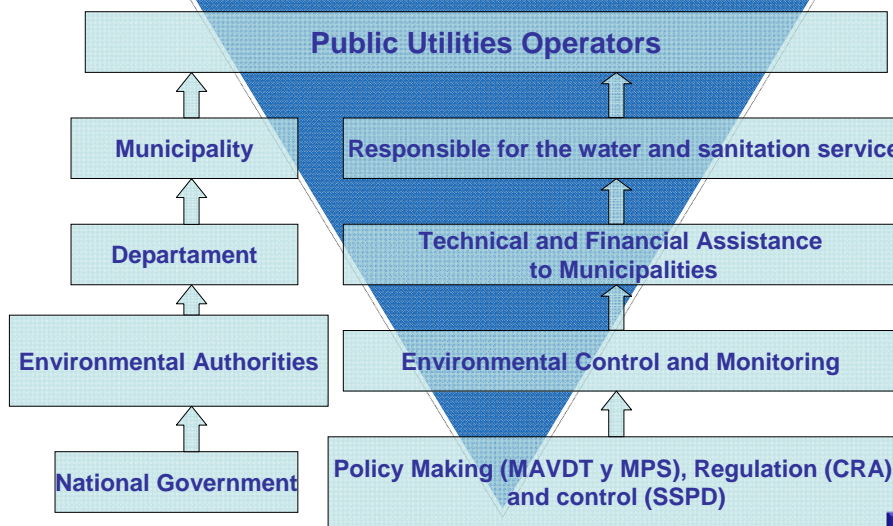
Public Utilities Operators

Municipality

Responsible for the water and sanitation service

Departament

Technical and Financial Assistance to Municipalities

Environmental Authorities

Environmental Control and Monitoring

National Government

Policy Making (MAVDT y MPS), Regulation (CRA) and control (SSPD)